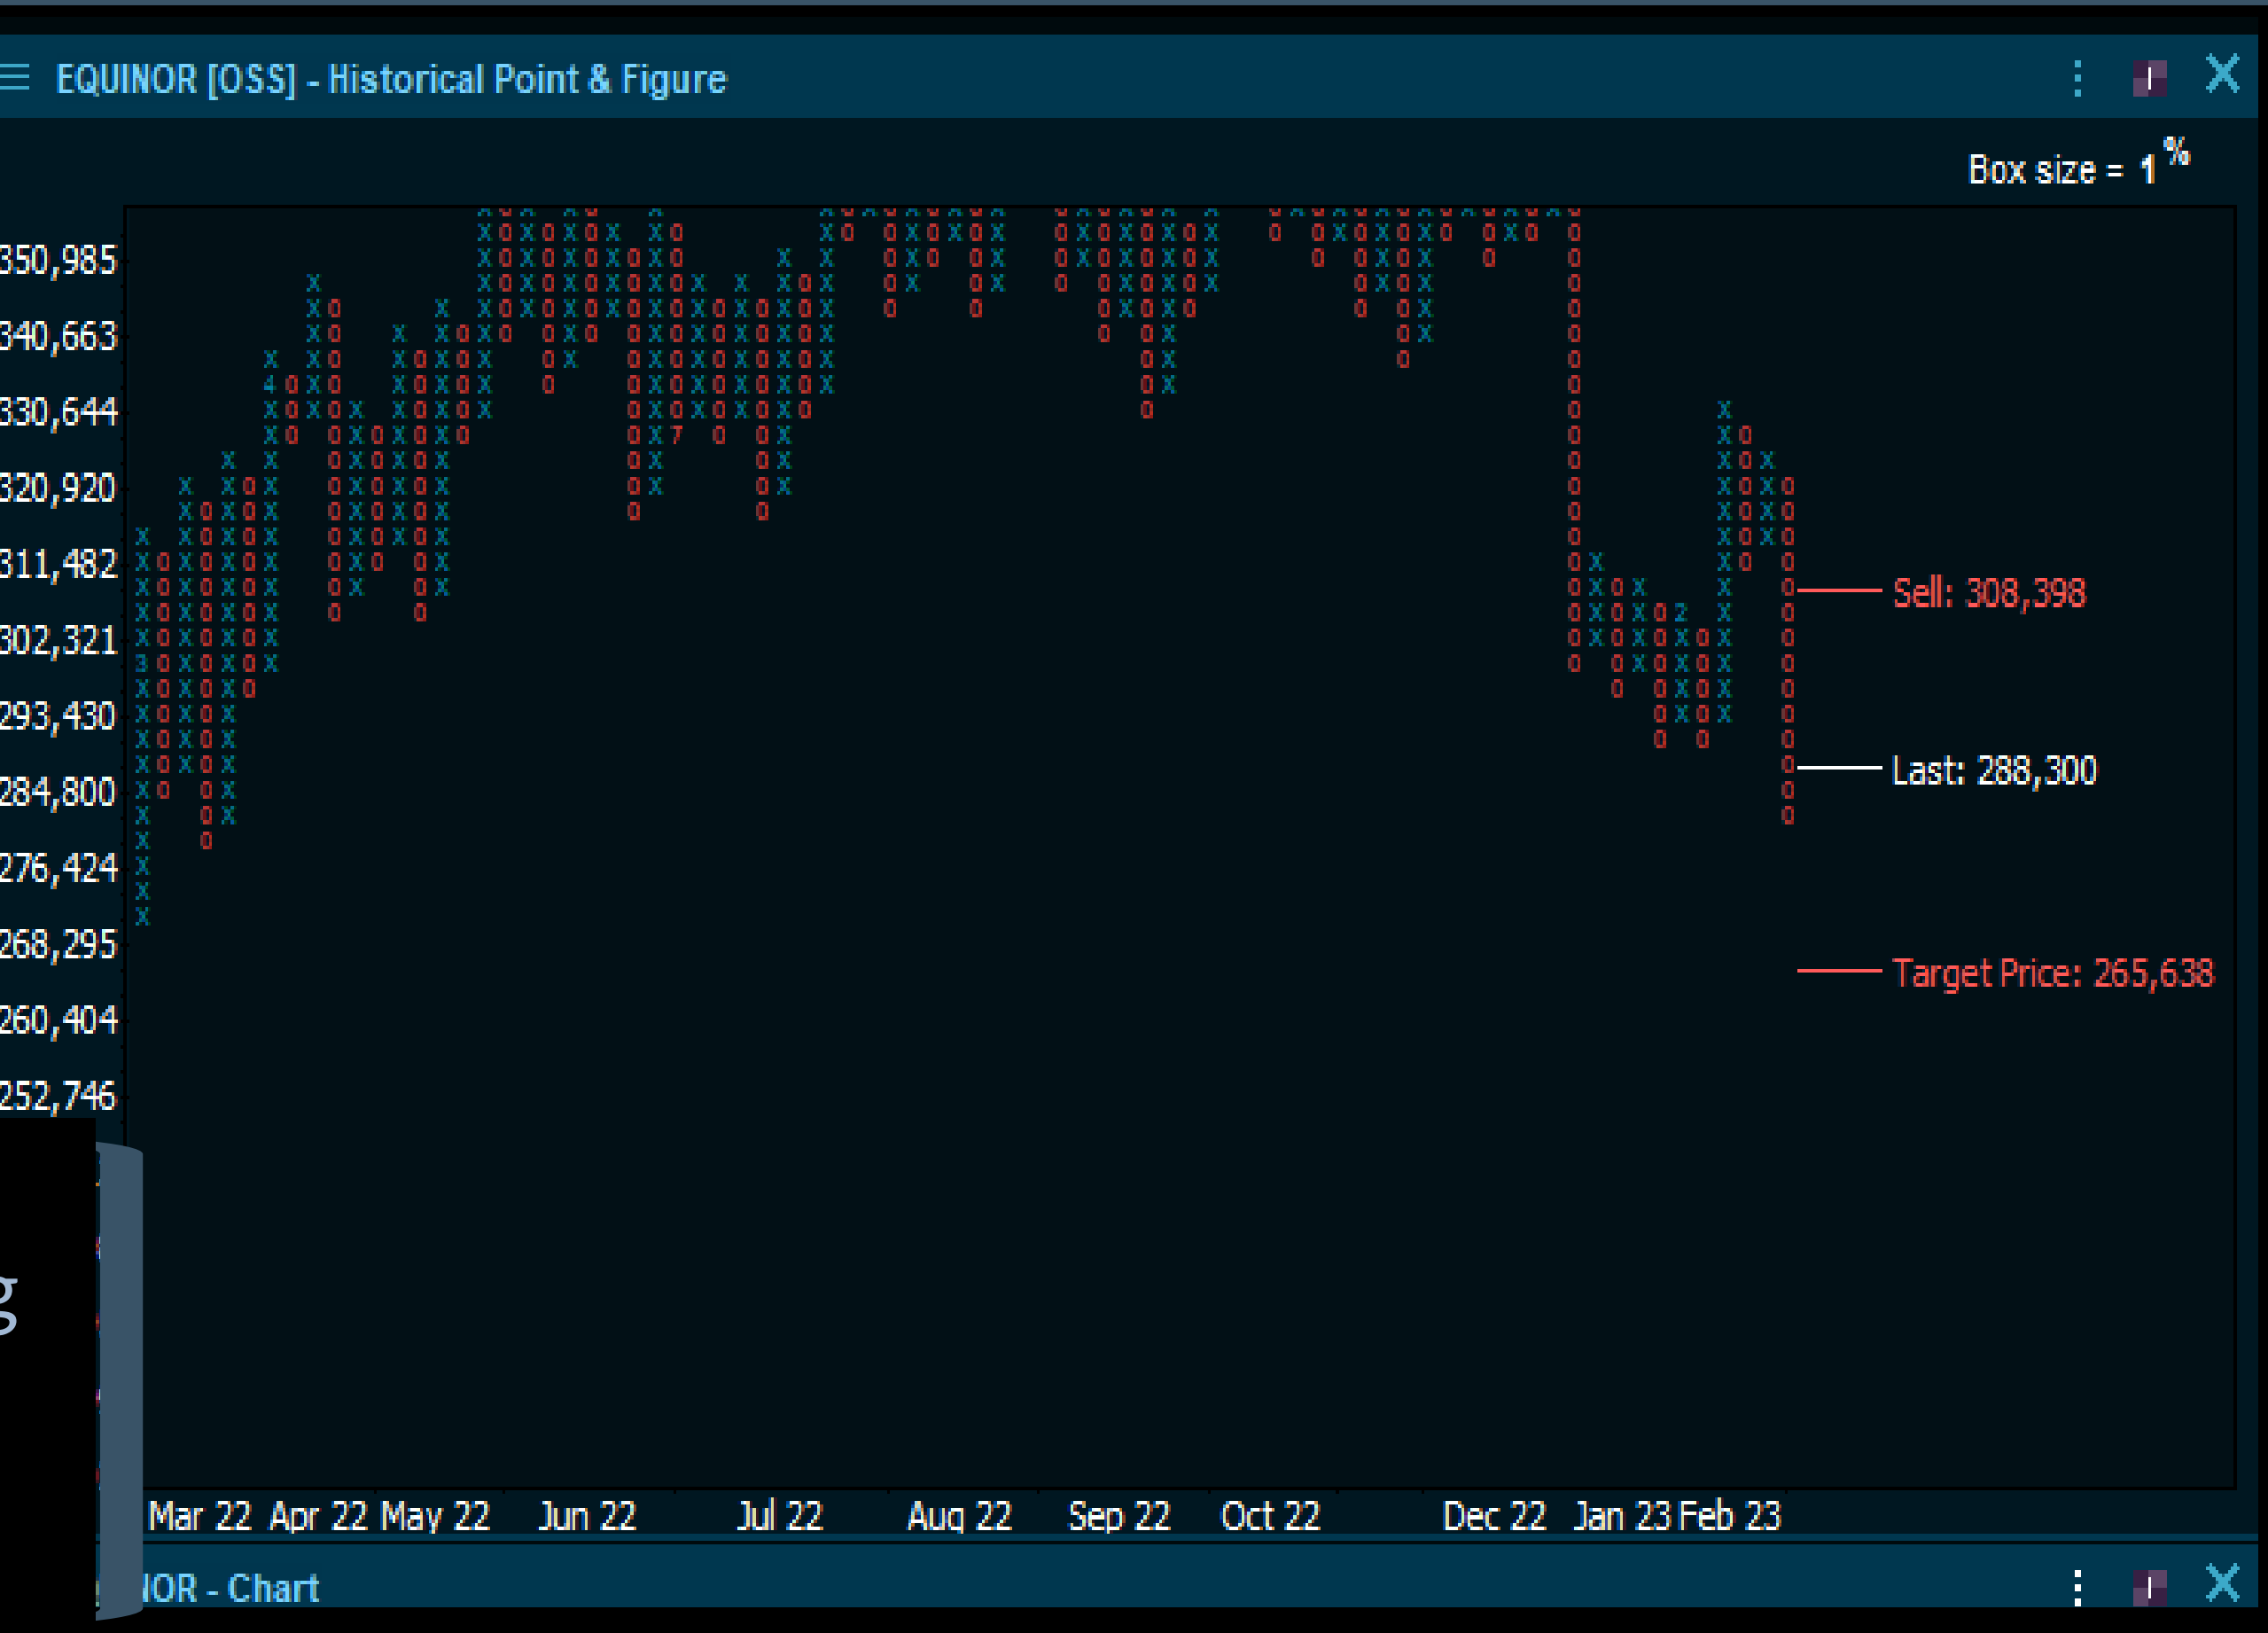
EQUINOR [OSS] - Historical Point & Figure

Box size = 1 %

350,985
340,663
330,644
320,920
311,482
302,321
293,430
284,800
276,424
268,295
260,404
252,746

Sell: 308,398
Last: 288,300
Target Price: 265,638

Mar 22 Apr 22 May 22 Jun 22 Jul 22 Aug 22 Sep 22 Oct 22 Dec 22 Jan 23 Feb 23

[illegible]NOR - Chart